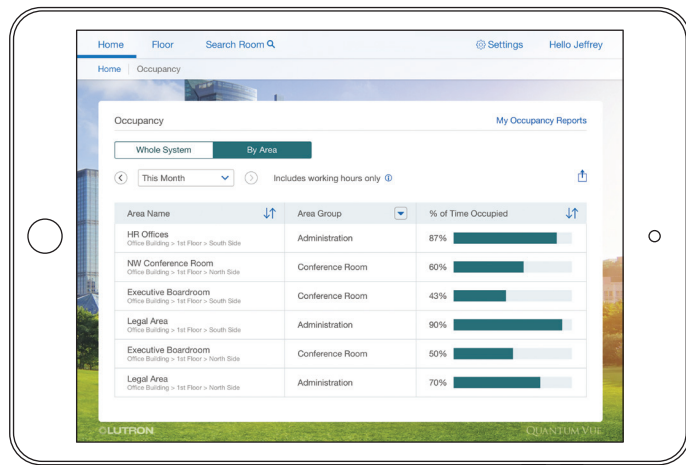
Home Floor Search Room Settings Hello Jeffrey

Home | Occupancy

Occupancy

My Occupancy Reports

Whole System | By Area

This Month

Includes working hours only

| Area Name | Area Group | % of Time Occupied |
|---|---|---|
| HR Offices<br>Office Building > 1st Floor > South Side | Administration | 87% |
| NW Conference Room<br>Office Building > 1st Floor > North Side | Conference Room | 60% |
| Executive Boardroom<br>Office Building > 1st Floor > South Side | Conference Room | 43% |
| Legal Area<br>Office Building > 1st Floor > South Side | Administration | 90% |
| Executive Boardroom<br>Office Building > 1st Floor > North Side | Conference Room | 50% |
| Legal Area<br>Office Building > 1st Floor > North Side | Administration | 70% |

©LUTRON

QUANTUM VUE